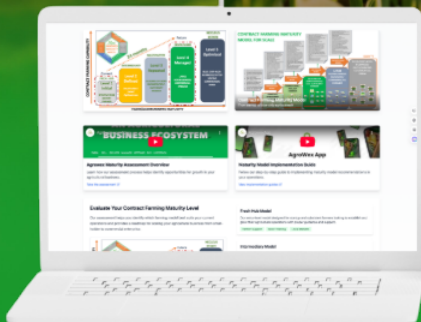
CONTRACT FARMING MATURITY MODEL FOR SCALE

Level 1 Initiating

Level 2 Reactive

Level 3 Managed

Level 4 Optimized

BUSINESS ECOSYSTEM

AgroWire App

Agrowise Maturity Assessment Overview

Maturity Model Implementation Guide

Evaluate Your Contract Farming Maturity Level

Fresh Hub Model

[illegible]